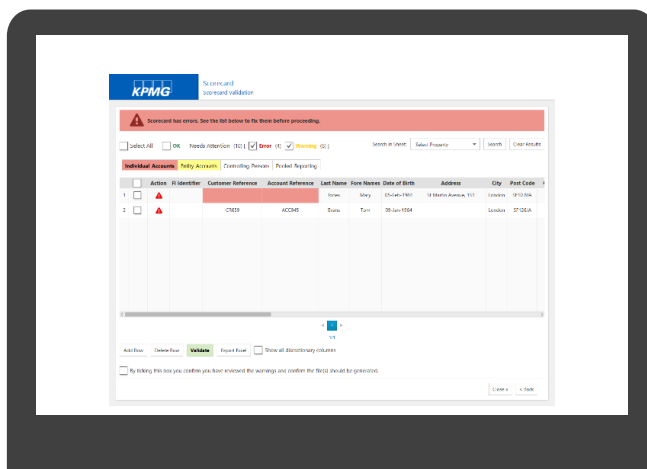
KPMG

Scorecard
Scorecard Validation

Scorecard has errors. See the list below to fix them before proceeding.

Select All OK Needs Attention (10) Error (4) Warning (2)

Search in Word: Select Property Search Clear Results

Individual Accounts | Entity Accounts | Controlling Person | Pooled Reporting

| | | Action | FI Identifier | Customer Reference | Account Reference | Last Name | Fore Names | Date of Birth | Address | City | Post Code |
|---|---|---|---|---|---|---|---|---|---|---|---|
| 1 | | ▲ | | | | Jones | Mary | 01-Jan-1960 | St Martins Avenue, 111 | London | SE10 8AA |
| 2 | | ▲ | | CN03 | ACC045 | Evans | Tom | 09-Jan-1984 | | London | SE12EA |

1
1/1

Add Row | Delete Row | Validate | Export Excel | Show all discretionary columns

By ticking this box you confirm you have reviewed the warnings and confirm the file(s) should be generated.

Generate | < Back